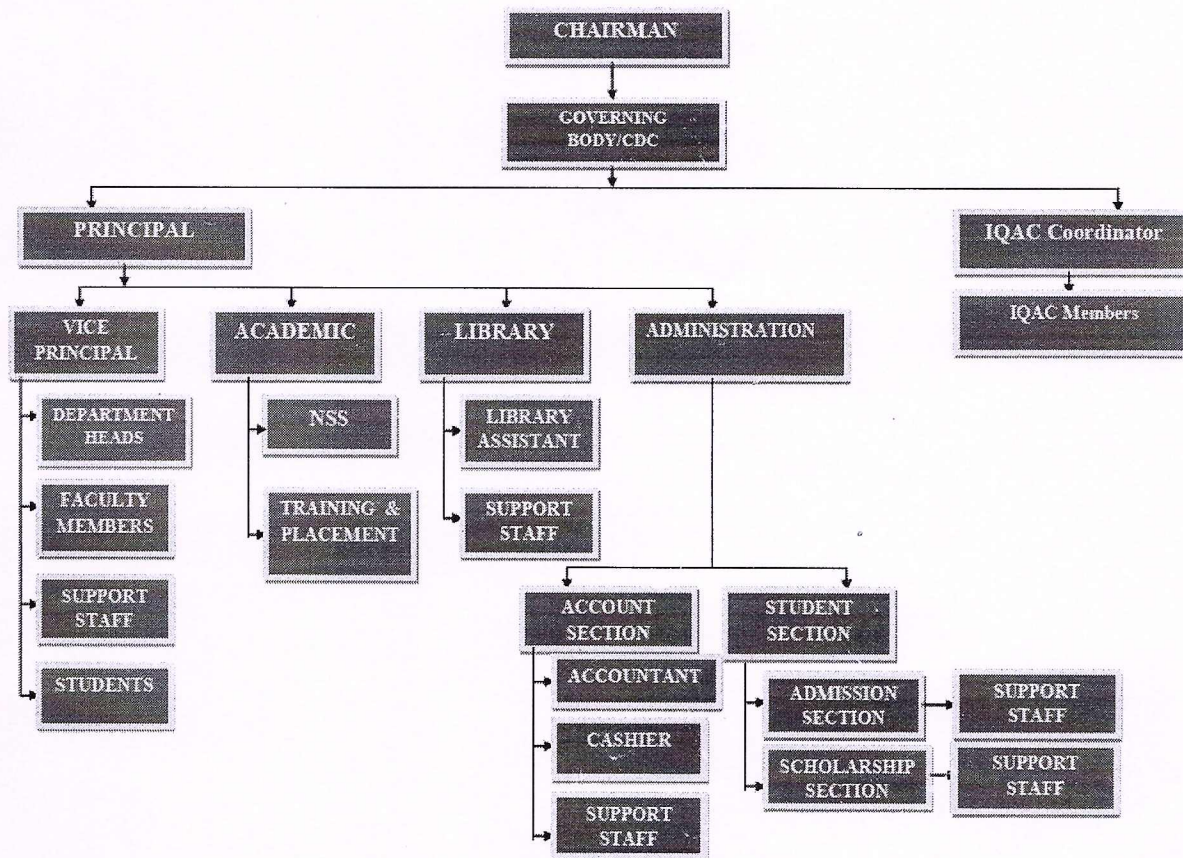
CHAIRMAN

GOVERNING BODY/CDC

PRINCIPAL

IQAC Coordinator

IQAC Members

VICE PRINCIPAL

ACADEMIC

LIBRARY

ADMINISTRATION

DEPARTMENT HEADS

FACULTY MEMBERS

SUPPORT STAFF

STUDENTS

NSS

TRAINING & PLACEMENT

LIBRARY ASSISTANT

SUPPORT STAFF

ACCOUNT SECTION

STUDENT SECTION

ACCOUNTANT

CASHIER

SUPPORT STAFF

ADMISSION SECTION

SUPPORT STAFF

SCHOLARSHIP SECTION

SUPPORT STAFF